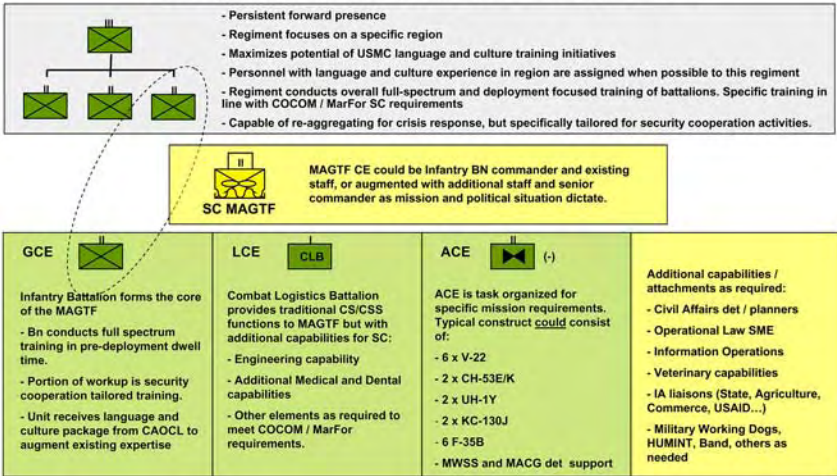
III

II II II

- Persistent forward presence
- Regiment focuses on a specific region
- Maximizes potential of USMC language and culture training initiatives
- Personnel with language and culture experience in region are assigned when possible to this regiment
- Regiment conducts overall full-spectrum and deployment focused training of battalions. Specific training in line with COCOM / MarFor SC requirements
- Capable of re-aggregating for crisis response, but specifically tailored for security cooperation activities.

II

SC MAGTF

MAGTF CE could be Infantry BN commander and existing staff, or augmented with additional staff and senior commander as mission and political situation dictate.

GCE

II

Infantry Battalion forms the core of the MAGTF

- Bn conducts full spectrum training in pre-deployment dwell time.

- Portion of workup is security cooperation tailored training.

- Unit receives language and culture package from CAOCL to augment existing expertise

LCE

CLB

Combat Logistics Battalion provides traditional CS/CSS functions to MAGTF but with additional capabilities for SC:

- Engineering capability

- Additional Medical and Dental capabilities

- Other elements as required to meet COCOM / MarFor requirements.

ACE

(-)

ACE is task organized for specific mission requirements. Typical construct could consist of:

- 6 x V-22

- 2 x CH-53E/K

- 2 x UH-1Y

- 2 x KC-130J

- 6 F-35B

- MWSS and MACG det support

Additional capabilities / attachments as required:

- Civil Affairs det / planners

- Operational Law SME

- Information Operations

- Veterinary capabilities

- IA liaisons (State, Agriculture, Commerce, USAID…)

- Military Working Dogs, HUMINT, Band, others as needed